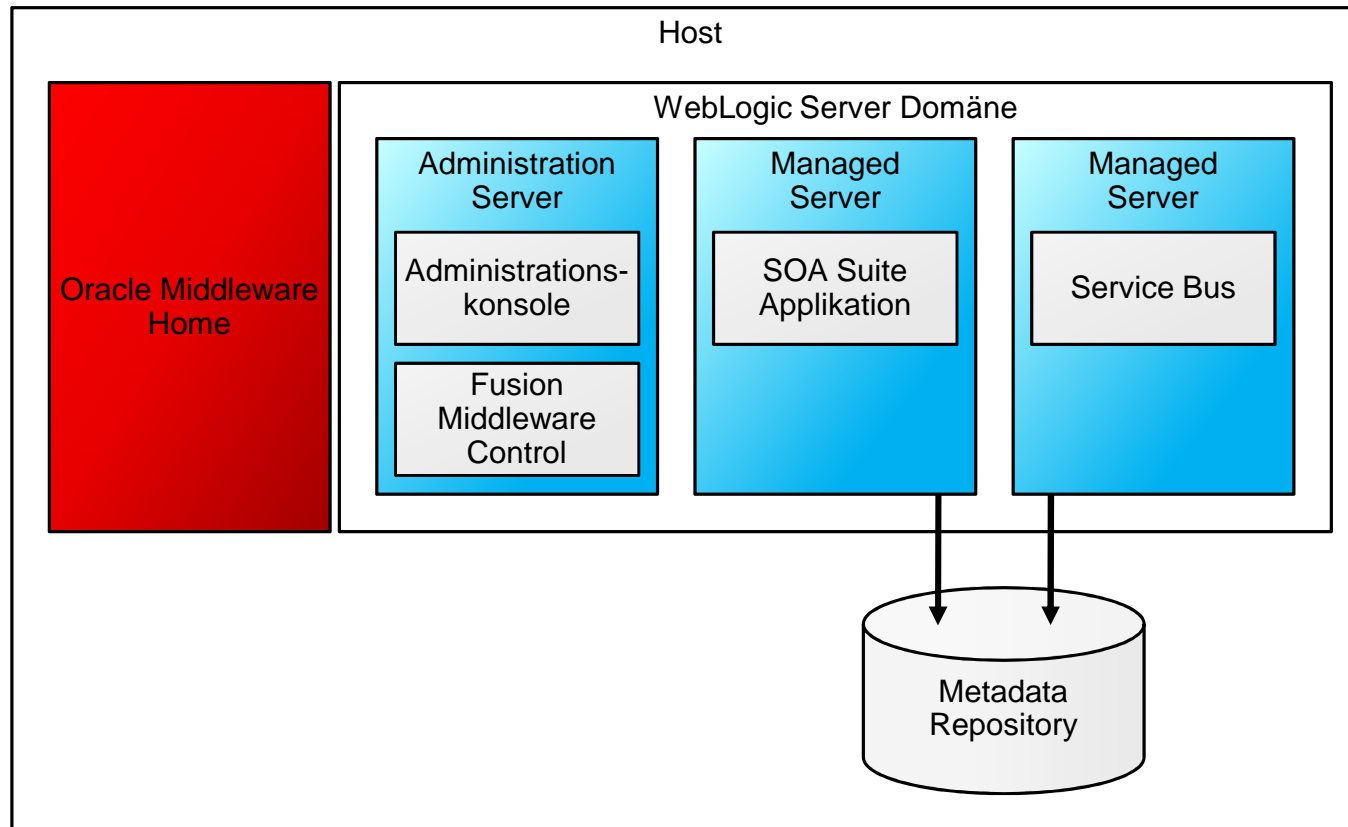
Host

Oracle Middleware Home

WebLogic Server Domäne

Administration Server

Administrationskonsole

Fusion Middleware Control

Managed Server

SOA Suite Applikation

Managed Server

Service Bus

Metadata Repository